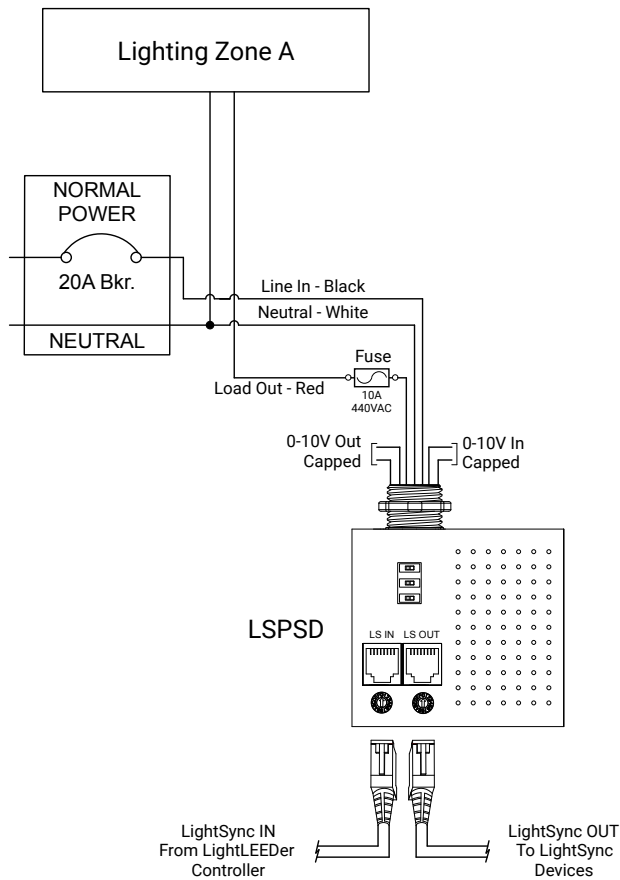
Lighting Zone A

NORMAL POWER

20A Bkr.

NEUTRAL

Line In - Black

Neutral - White

Fuse

Load Out - Red

10A
440VAC

0-10V Out
Capped

0-10V In
Capped

LSPSD

LS IN

LS OUT

LightSync IN
From LightLEEDer
Controller

LightSync OUT
To LightSync
Devices